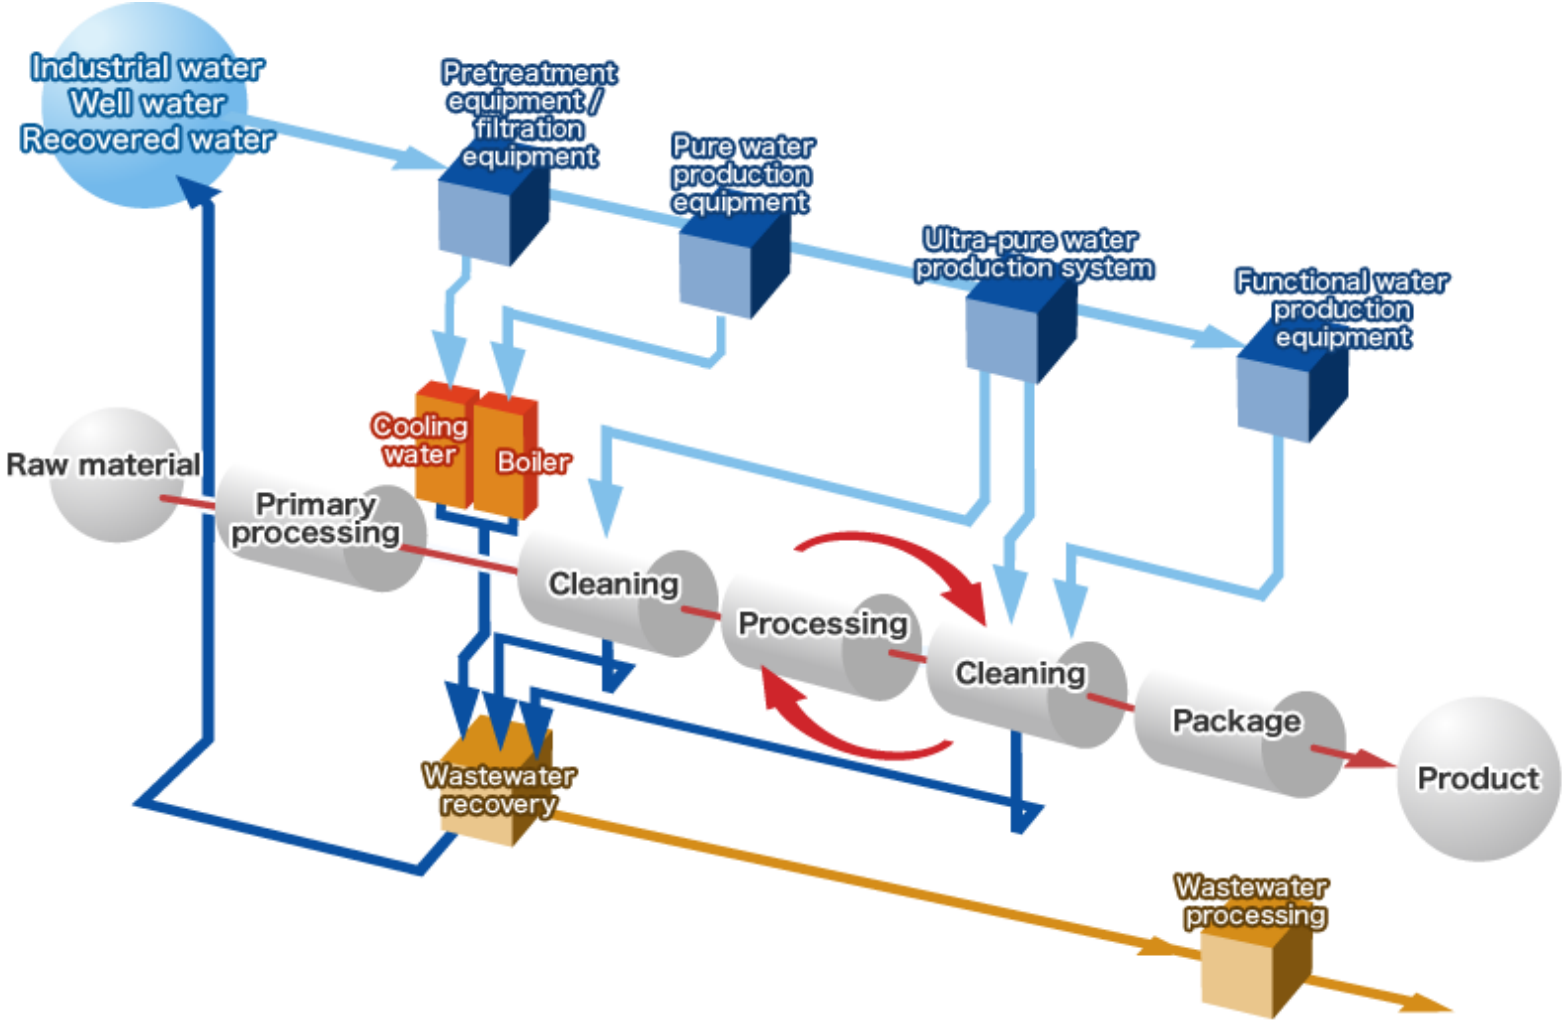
Industrial water
Well water
Recovered water

Pretreatment equipment / filtration equipment

Pure water production equipment

Ultra-pure water production system

Functional water production equipment

Cooling water

Boiler

Raw material

Primary processing

Cleaning

Processing

Cleaning

Package

Product

Wastewater recovery

Wastewater processing